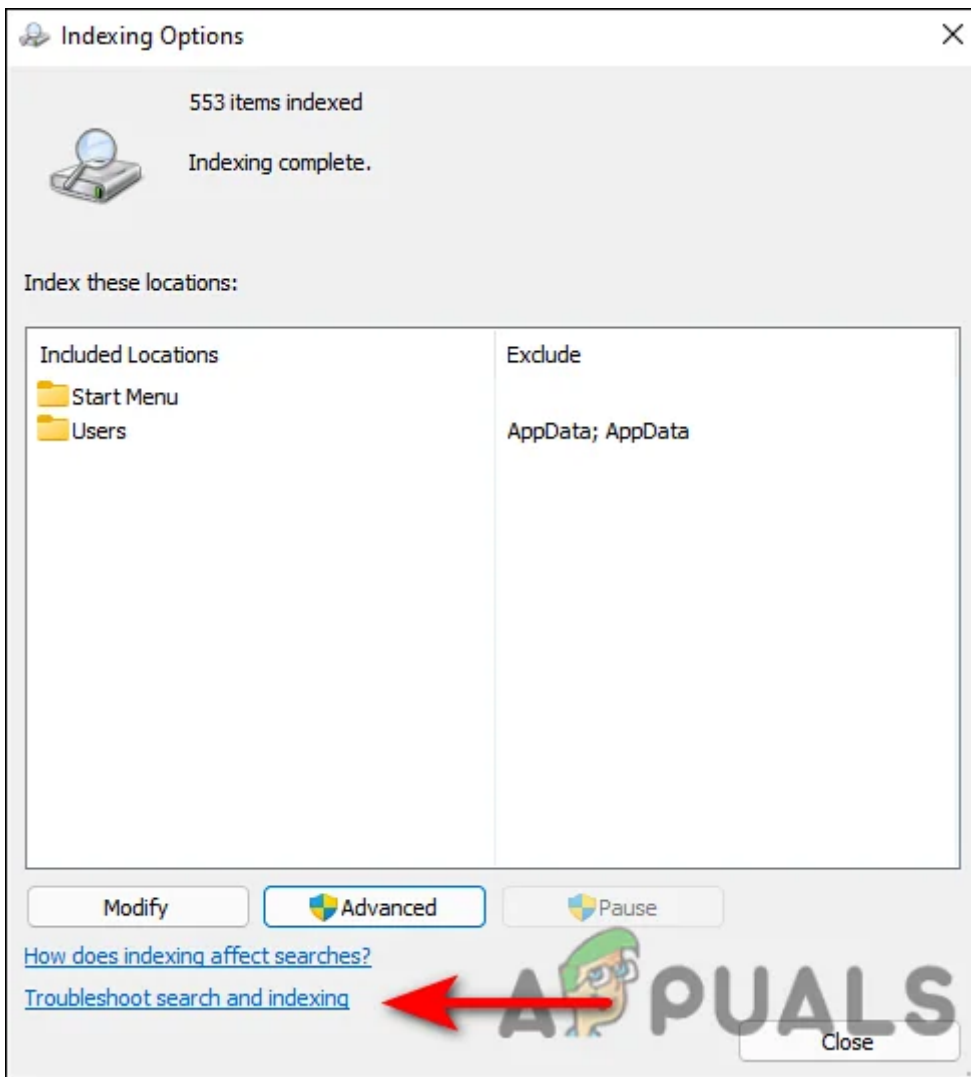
Indexing Options

553 items indexed

Indexing complete.

Index these locations:

| Included Locations | Exclude |
|---|---|
| Start Menu | |
| Users | AppData; AppData |

Modify
Advanced
Pause

How does indexing affect searches?
Troubleshoot search and indexing

APPUALS

Close